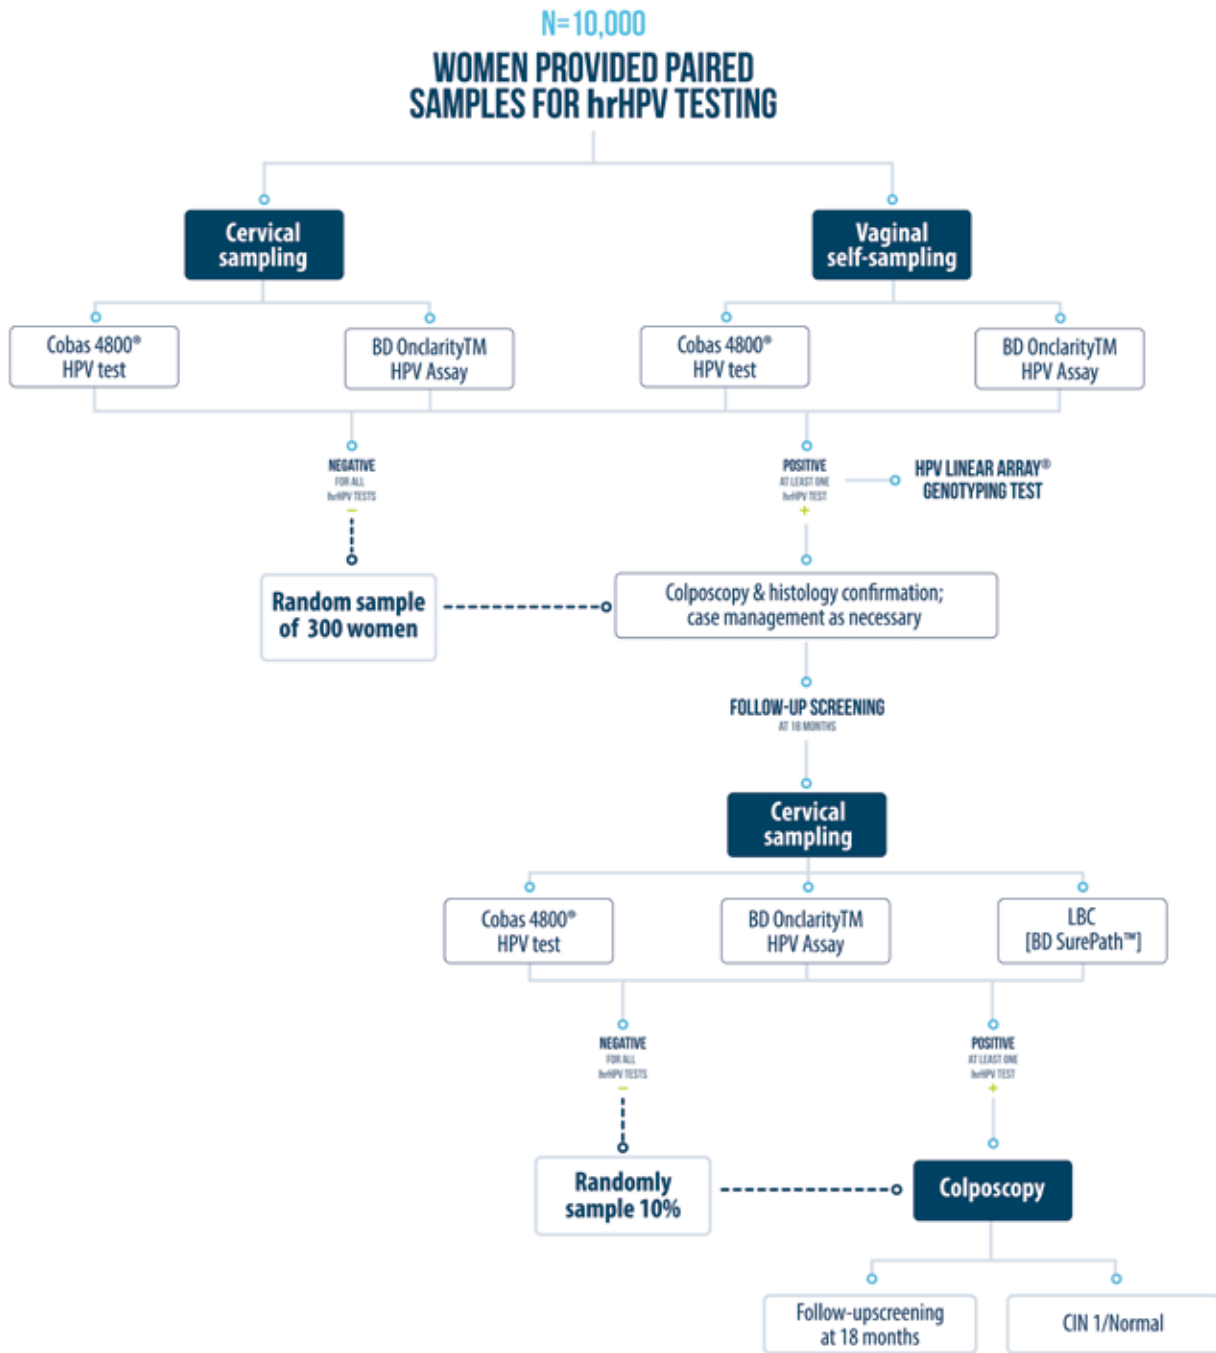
N=10,000

WOMEN PROVIDED PAIRED SAMPLES FOR hrHPV TESTING

Cervical sampling

Vaginal self-sampling

Cobas 4800® HPV test

BD OnclarityTM HPV Assay

Cobas 4800® HPV test

BD OnclarityTM HPV Assay

NEGATIVE
FOR ALL
hrHPV TESTS
−

POSITIVE
AT LEAST ONE
hrHPV TEST
+

HPV LINEAR ARRAY® GENOTYPING TEST

Random sample of 300 women

Colposcopy & histology confirmation; case management as necessary

FOLLOW-UP SCREENING
AT 18 MONTHS

Cervical sampling

Cobas 4800® HPV test

BD OnclarityTM HPV Assay

LBC [BD SurePath™]

NEGATIVE
FOR ALL
hrHPV TESTS
−

POSITIVE
AT LEAST ONE
hrHPV TEST
+

Randomly sample 10%

Colposcopy

Follow-upscreening at 18 months

CIN 1/Normal